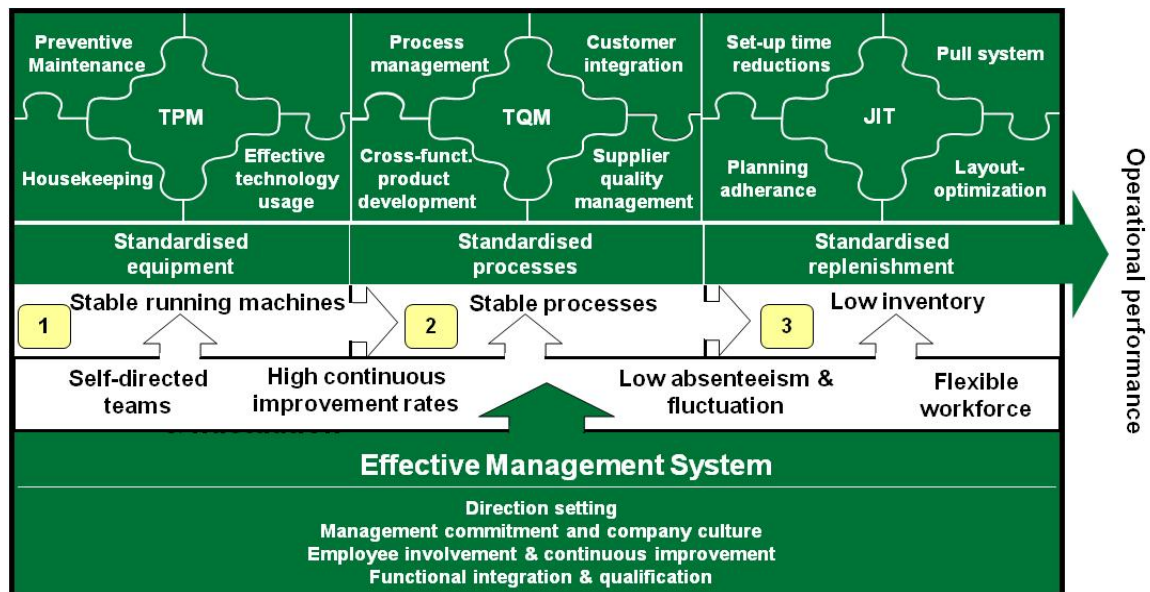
Preventive Maintenance

TPM

Housekeeping

Effective technology usage

Process management

Customer integration

TQM

Cross-funct. product development

Supplier quality management

Set-up time reductions

Pull system

JIT

Planning adherance

Layout-optimization

Standardised equipment

Standardised processes

Standardised replenishment

1 Stable running machines

2 Stable processes

3 Low inventory

Self-directed teams

High continuous improvement rates

Low absenteeism & fluctuation

Flexible workforce

Effective Management System

Direction setting
Management commitment and company culture
Employee involvement & continuous improvement
Functional integration & qualification

Operational performance